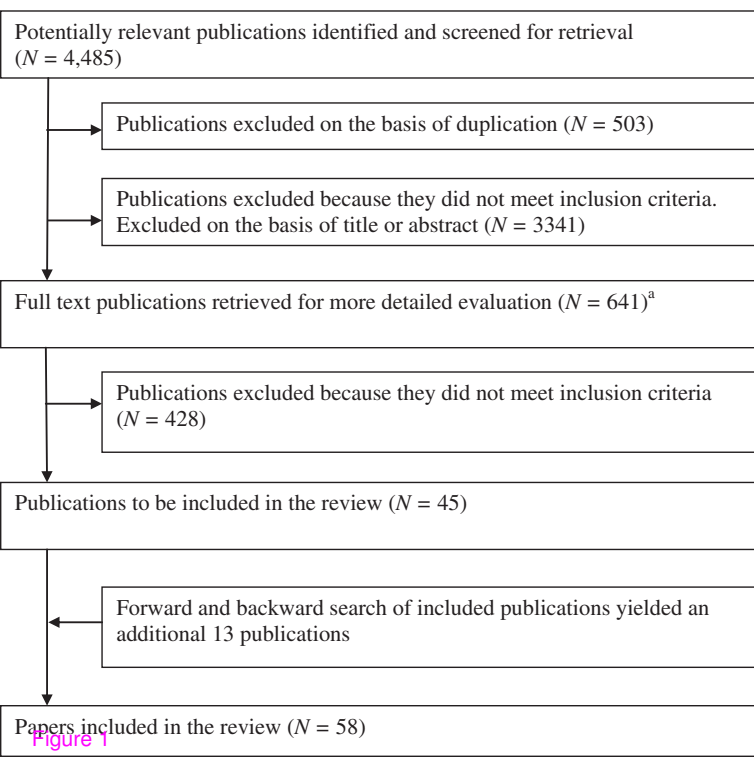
Potentially relevant publications identified and screened for retrieval ($N$ = 4,485)

Publications excluded on the basis of duplication ($N$ = 503)

Publications excluded because they did not meet inclusion criteria. Excluded on the basis of title or abstract ($N$ = 3341)

Full text publications retrieved for more detailed evaluation ($N$ = 641)$^{a}$

Publications excluded because they did not meet inclusion criteria ($N$ = 428)

Publications to be included in the review ($N$ = 45)

Forward and backward search of included publications yielded an additional 13 publications

Papers included in the review ($N$ = 58)

Figure 1